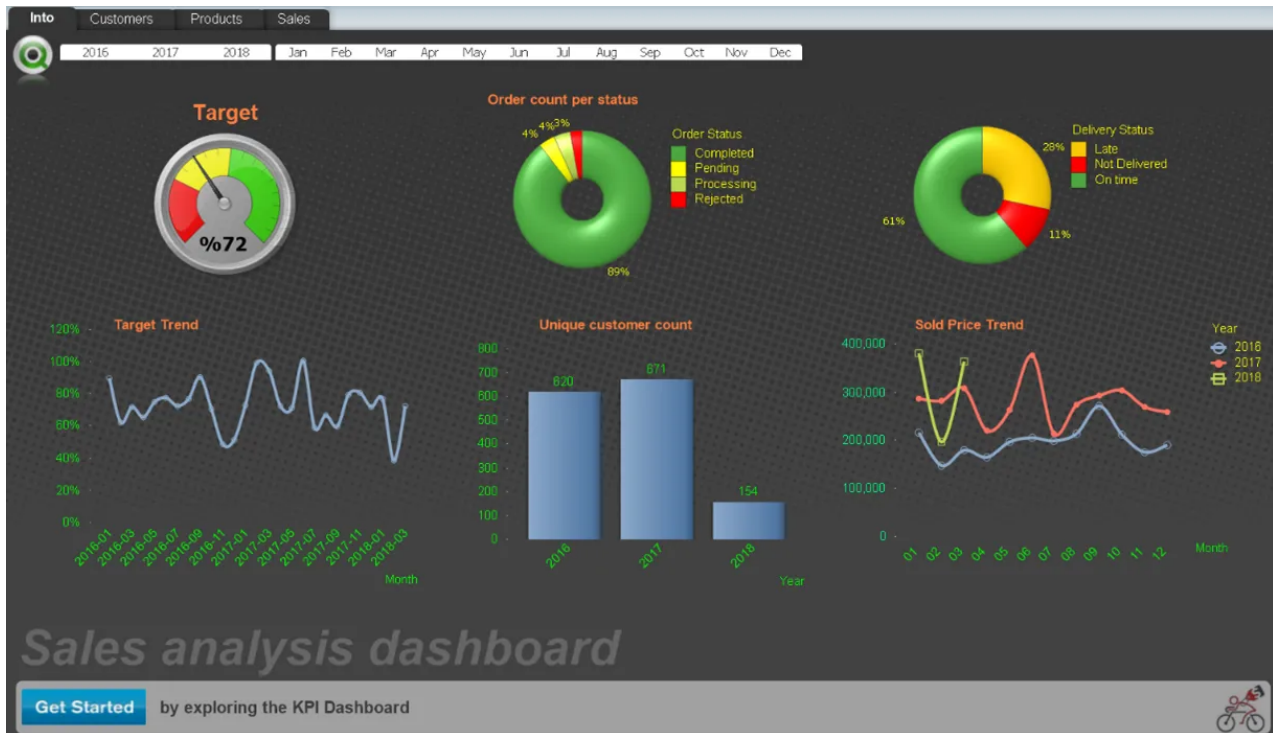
Into Customers Products Sales

2016 2017 2018 Jan Feb Mar Apr May Jun Jul Aug Sep Oct Nov Dec

Target

%72

Order count per status

4% 4% 3%

89%

Order Status
Completed
Pending
Processing
Rejected

Delivery Status
Late
Not Delivered
On time

28%

61%

11%

Target Trend

120%
100%
80%
60%
40%
20%
0%

2016-01 2016-03 2016-05 2016-07 2016-09 2016-11 2017-01 2017-03 2017-05 2017-07 2017-09 2017-11 2018-01 2018-03

Month

Unique customer count

800
700
600
500
400
300
200
100
0

620
671
154

2016 2017 2018

Year

Sold Price Trend

400,000
300,000
200,000
100,000
0

01 02 03 04 05 06 07 08 09 10 11 12

Month

Year
2016
2017
2018

Sales analysis dashboard

Get Started by exploring the KPI Dashboard